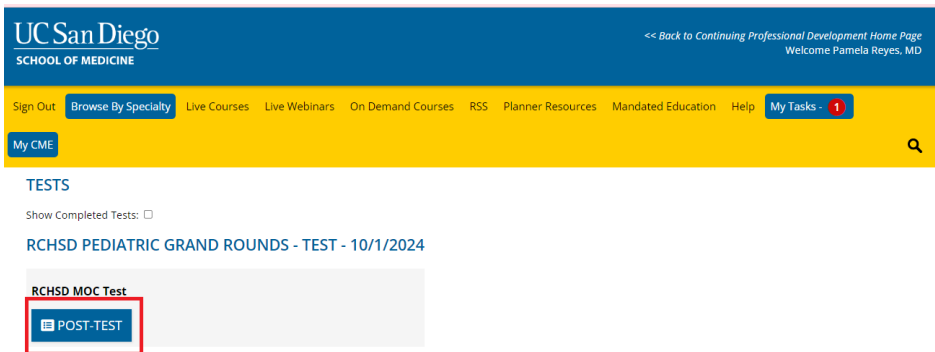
UC San Diego
SCHOOL OF MEDICINE

<< Back to Continuing Professional Development Home Page
Welcome Pamela Reyes, MD

Sign Out Browse By Specialty Live Courses Live Webinars On Demand Courses RSS Planner Resources Mandated Education Help My Tasks - 1

My CME

TESTS

Show Completed Tests:

RCHSD PEDIATRIC GRAND ROUNDS - TEST - 10/1/2024

RCHSD MOC Test

POST-TEST